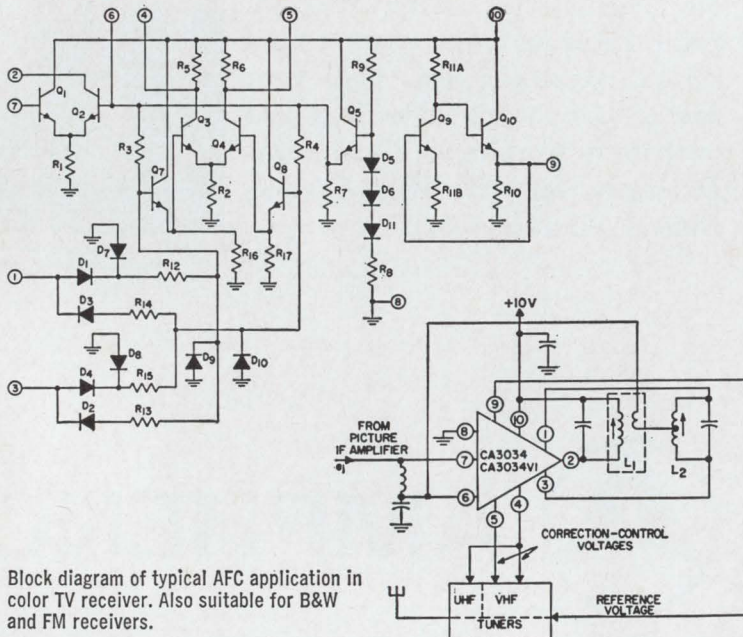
⑥ ④ ⑤ ⑩
②
⑦
$Q_1$ $Q_2$
$R_1$
$R_5$ $R_6$
$R_3$
$Q_3$ $Q_4$
$Q_7$
$R_2$
$Q_8$
$R_4$
$R_9$
$Q_5$
$R_7$
$D_5$
$D_6$
$D_{11}$
$R_8$
⑧
$R_{11A}$
$Q_9$
$Q_{10}$
$R_{11B}$
$R_{10}$
⑨
$D_7$
①
$D_1$
$R_{12}$
$D_3$
$R_{14}$
$R_{16}$
$R_{17}$
$D_8$
$D_9$
$D_{10}$
③
$D_4$
$R_{15}$
$D_2$
$R_{13}$

+10V
FROM PICTURE IF AMPLIFIER
$e_i$
⑧
⑨
⑩
①
⑦
CA3034
CA3034V1
②
③
⑥
⑤
④
$L_1$
$L_2$
CORRECTION-CONTROL VOLTAGES
UHF VHF
TUNERS
REFERENCE VOLTAGE

Block diagram of typical AFC application in color TV receiver. Also suitable for B&W and FM receivers.